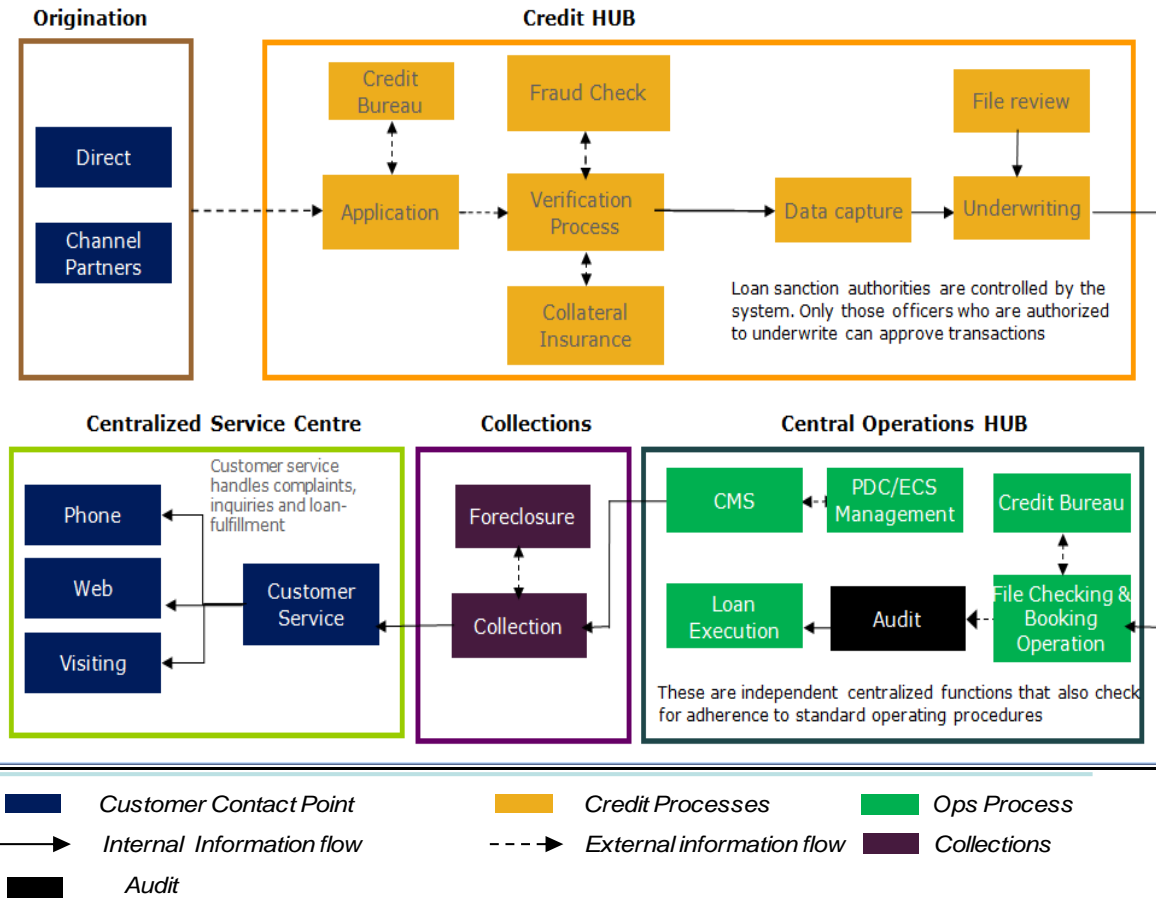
Origination

Direct

Channel Partners

Credit HUB

Credit Bureau

Fraud Check

File review

Application

Verification Process

Data capture

Underwriting

Collateral Insurance

Loan sanction authorities are controlled by the system. Only those officers who are authorized to underwrite can approve transactions

Centralized Service Centre

Customer service handles complaints, inquiries and loan-fulfillment

Phone

Web

Visiting

Customer Service

Collections

Foreclosure

Collection

Central Operations HUB

CMS

PDC/ECS Management

Credit Bureau

Loan Execution

Audit

File Checking & Booking Operation

These are independent centralized functions that also check for adherence to standard operating procedures

Customer Contact Point

Credit Processes

Ops Process

Internal Information flow

External information flow

Collections

Audit